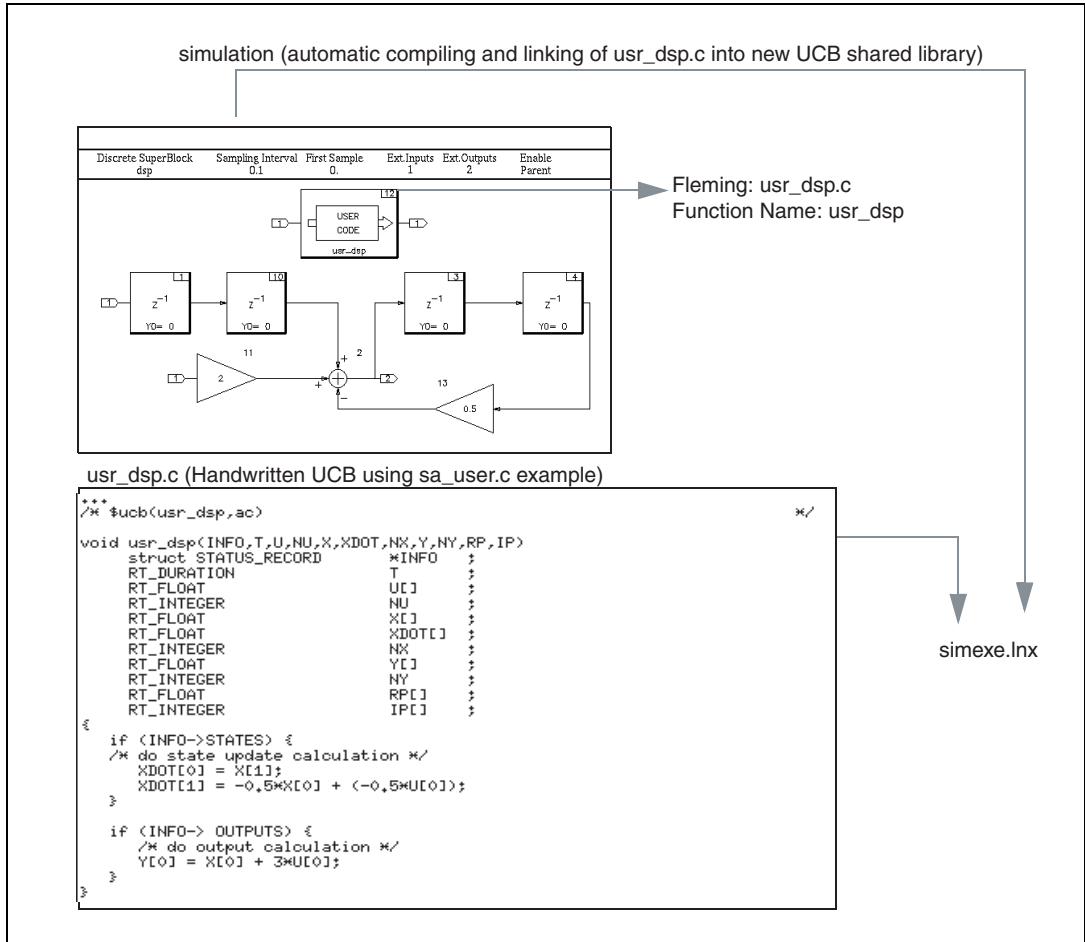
simulation (automatic compiling and linking of usr_dsp.c into new UCB shared library)

| Discrete SuperBlock | Sampling Interval | First Sample | Ext.Inputs | Ext.Outputs | Enable |
|---|---|---|---|---|---|
| dsp | 0.1 | 0. | 1 | 2 | Parent |

12
1
USER CODE
1
usr_dsp

Fleming: usr_dsp.c
Function Name: usr_dsp

1
1
$z^{-1}$
Y0= 0
10
$z^{-1}$
Y0= 0
3
$z^{-1}$
Y0= 0
4
$z^{-1}$
Y0= 0
11
1
2
+
+
2
2
-
13
0.5

usr_dsp.c (Handwritten UCB using sa_user.c example)

```
/* $ucb(usr_dsp,ac)                                                    */

void usr_dsp(INFO,T,U,NU,X,XDOT,NX,Y,NY,RP,IP)
     struct STATUS_RECORD        *INFO    ;
     RT_DURATION                 T        ;
     RT_FLOAT                    U[]      ;
     RT_INTEGER                  NU       ;
     RT_FLOAT                    X[]      ;
     RT_FLOAT                    XDOT[]   ;
     RT_INTEGER                  NX       ;
     RT_FLOAT                    Y[]      ;
     RT_INTEGER                  NY       ;
     RT_FLOAT                    RP[]     ;
     RT_INTEGER                  IP[]     ;
{
   if (INFO->STATES) {
   /* do state update calculation */
      XDOT[0] = X[1];
      XDOT[1] = -0.5*X[0] + (-0.5*U[0]);
   }

   if (INFO-> OUTPUTS) {
      /* do output calculation */
      Y[0] = X[0] + 3*U[0];
   }
}
```

simexe.lnx